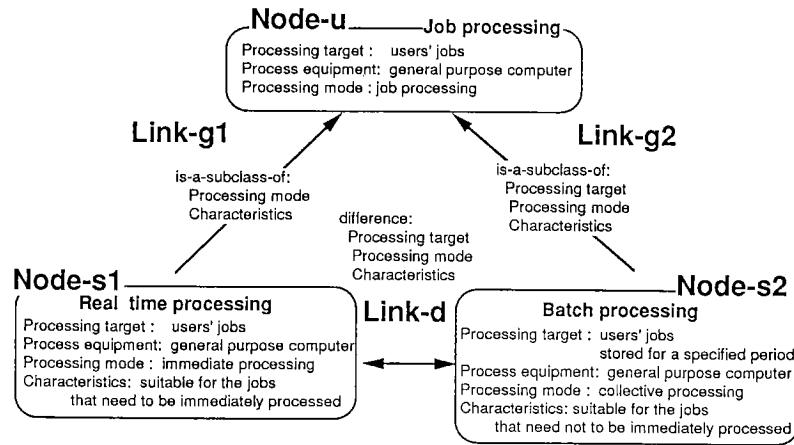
Node-u
Job processing
Processing target : users' jobs
Process equipment: general purpose computer
Processing mode : job processing

Link-g1
is-a-subclass-of:
Processing mode
Characteristics

Link-g2
is-a-subclass-of:
Processing target
Processing mode
Characteristics

difference:
Processing target
Processing mode
Characteristics

Node-s1
Real time processing
Processing target : users' jobs
Process equipment: general purpose computer
Processing mode : immediate processing
Characteristics: suitable for the jobs that need to be immediately processed

Link-d

Node-s2
Batch processing
Processing target : users' jobs stored for a specified period
Process equipment: general purpose computer
Processing mode : collective processing
Characteristics: suitable for the jobs that need not to be immediately processed